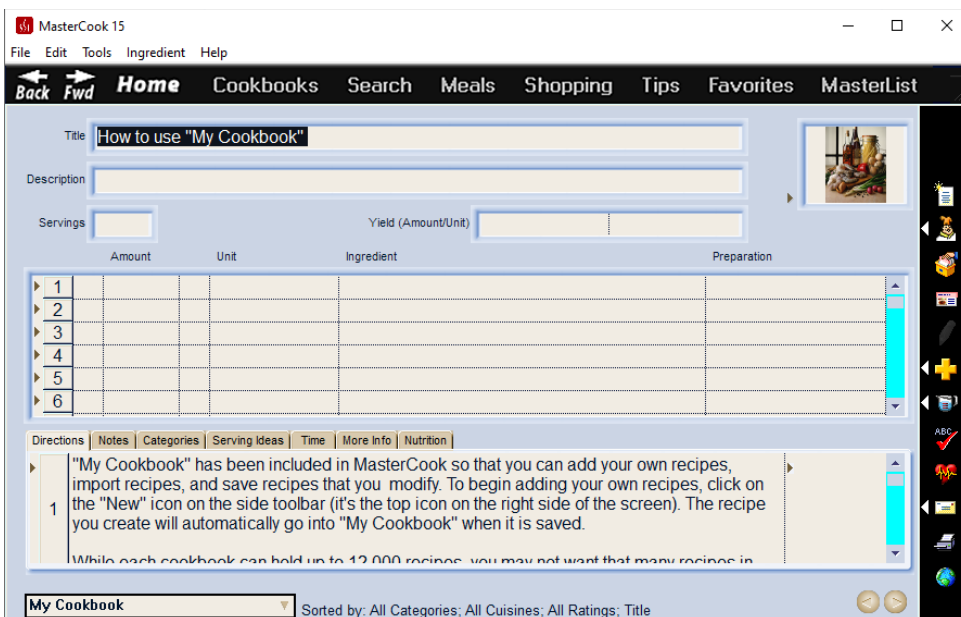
MasterCook 15

File Edit Tools Ingredient Help

Back Fwd Home Cookbooks Search Meals Shopping Tips Favorites MasterList

Title How to use "My Cookbook"

Description

Servings

Yield (Amount/Unit)

Amount Unit Ingredient Preparation

1
2
3
4
5
6

Directions Notes Categories Serving Ideas Time More Info Nutrition

1 "My Cookbook" has been included in MasterCook so that you can add your own recipes, import recipes, and save recipes that you modify. To begin adding your own recipes, click on the "New" icon on the side toolbar (it's the top icon on the right side of the screen). The recipe you create will automatically go into "My Cookbook" when it is saved.

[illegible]

My Cookbook

Sorted by: All Categories; All Cuisines; All Ratings; Title